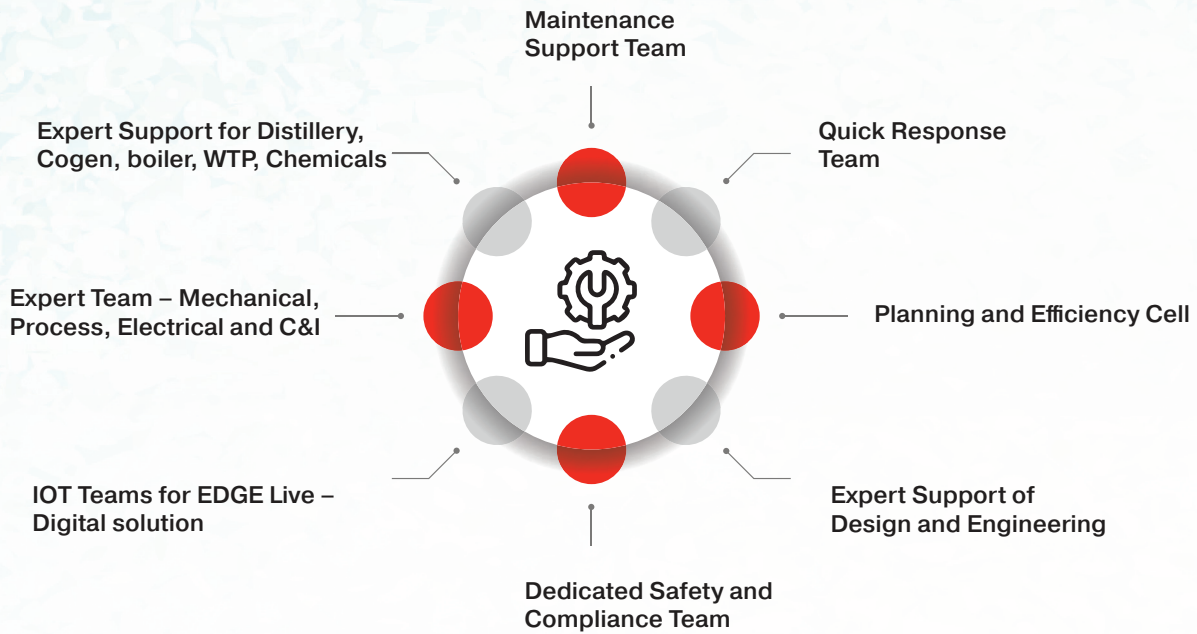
Maintenance Support Team

Quick Response Team

Planning and Efficiency Cell

Expert Support of Design and Engineering

Dedicated Safety and Compliance Team

IOT Teams for EDGE Live – Digital solution

Expert Team – Mechanical, Process, Electrical and C&I

Expert Support for Distillery, Cogen, boiler, WTP, Chemicals